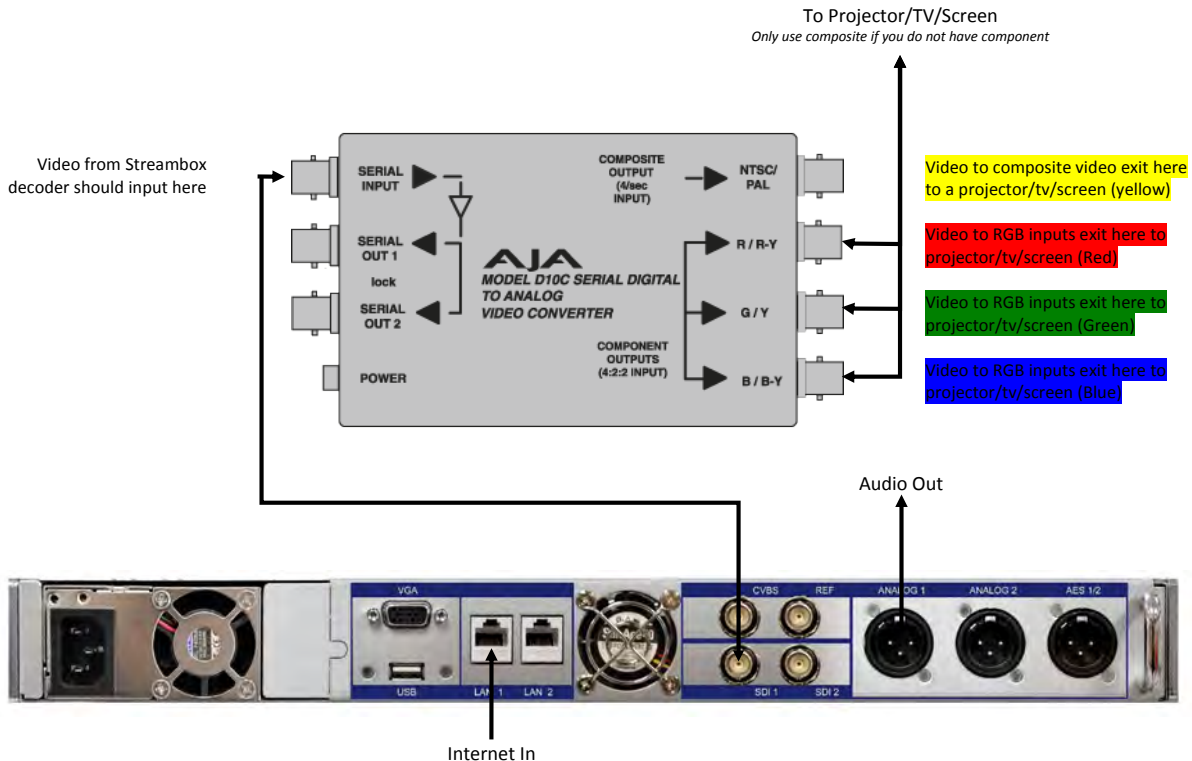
To Projector/TV/Screen
Only use composite if you do not have component

Video from Streambox decoder should input here

SERIAL INPUT
SERIAL OUT 1
lock
SERIAL OUT 2
POWER
COMPOSITE OUTPUT (4/sec INPUT)
NTSC/ PAL
AJA
MODEL D10C SERIAL DIGITAL TO ANALOG VIDEO CONVERTER
R / R-Y
G / Y
COMPONENT OUTPUTS (4:2:2 INPUT)
B / B-Y

Video to composite video exit here to a projector/tv/screen (yellow)

Video to RGB inputs exit here to projector/tv/screen (Red)

Video to RGB inputs exit here to projector/tv/screen (Green)

Video to RGB inputs exit here to projector/tv/screen (Blue)

Audio Out

VGA
USB
LAN 1
LAN 2
CVBS
REF
SDI 1
SDI 2
ANALOG 1
ANALOG 2
AES 1/2

Internet In